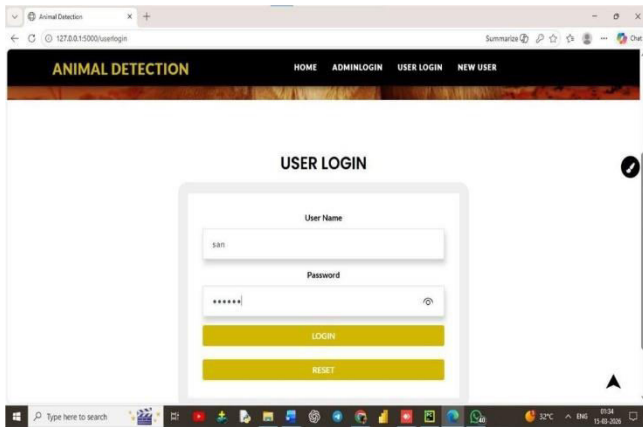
Animal Detection

127.0.0.1:5000/userlogin

Summarize

Chat

ANIMAL DETECTION

HOME ADMINLOGIN USER LOGIN NEW USER

USER LOGIN

User Name

san

Password

••••••

LOGIN

RESET

Type here to search

32°C ENG 01:34 15-03-2026